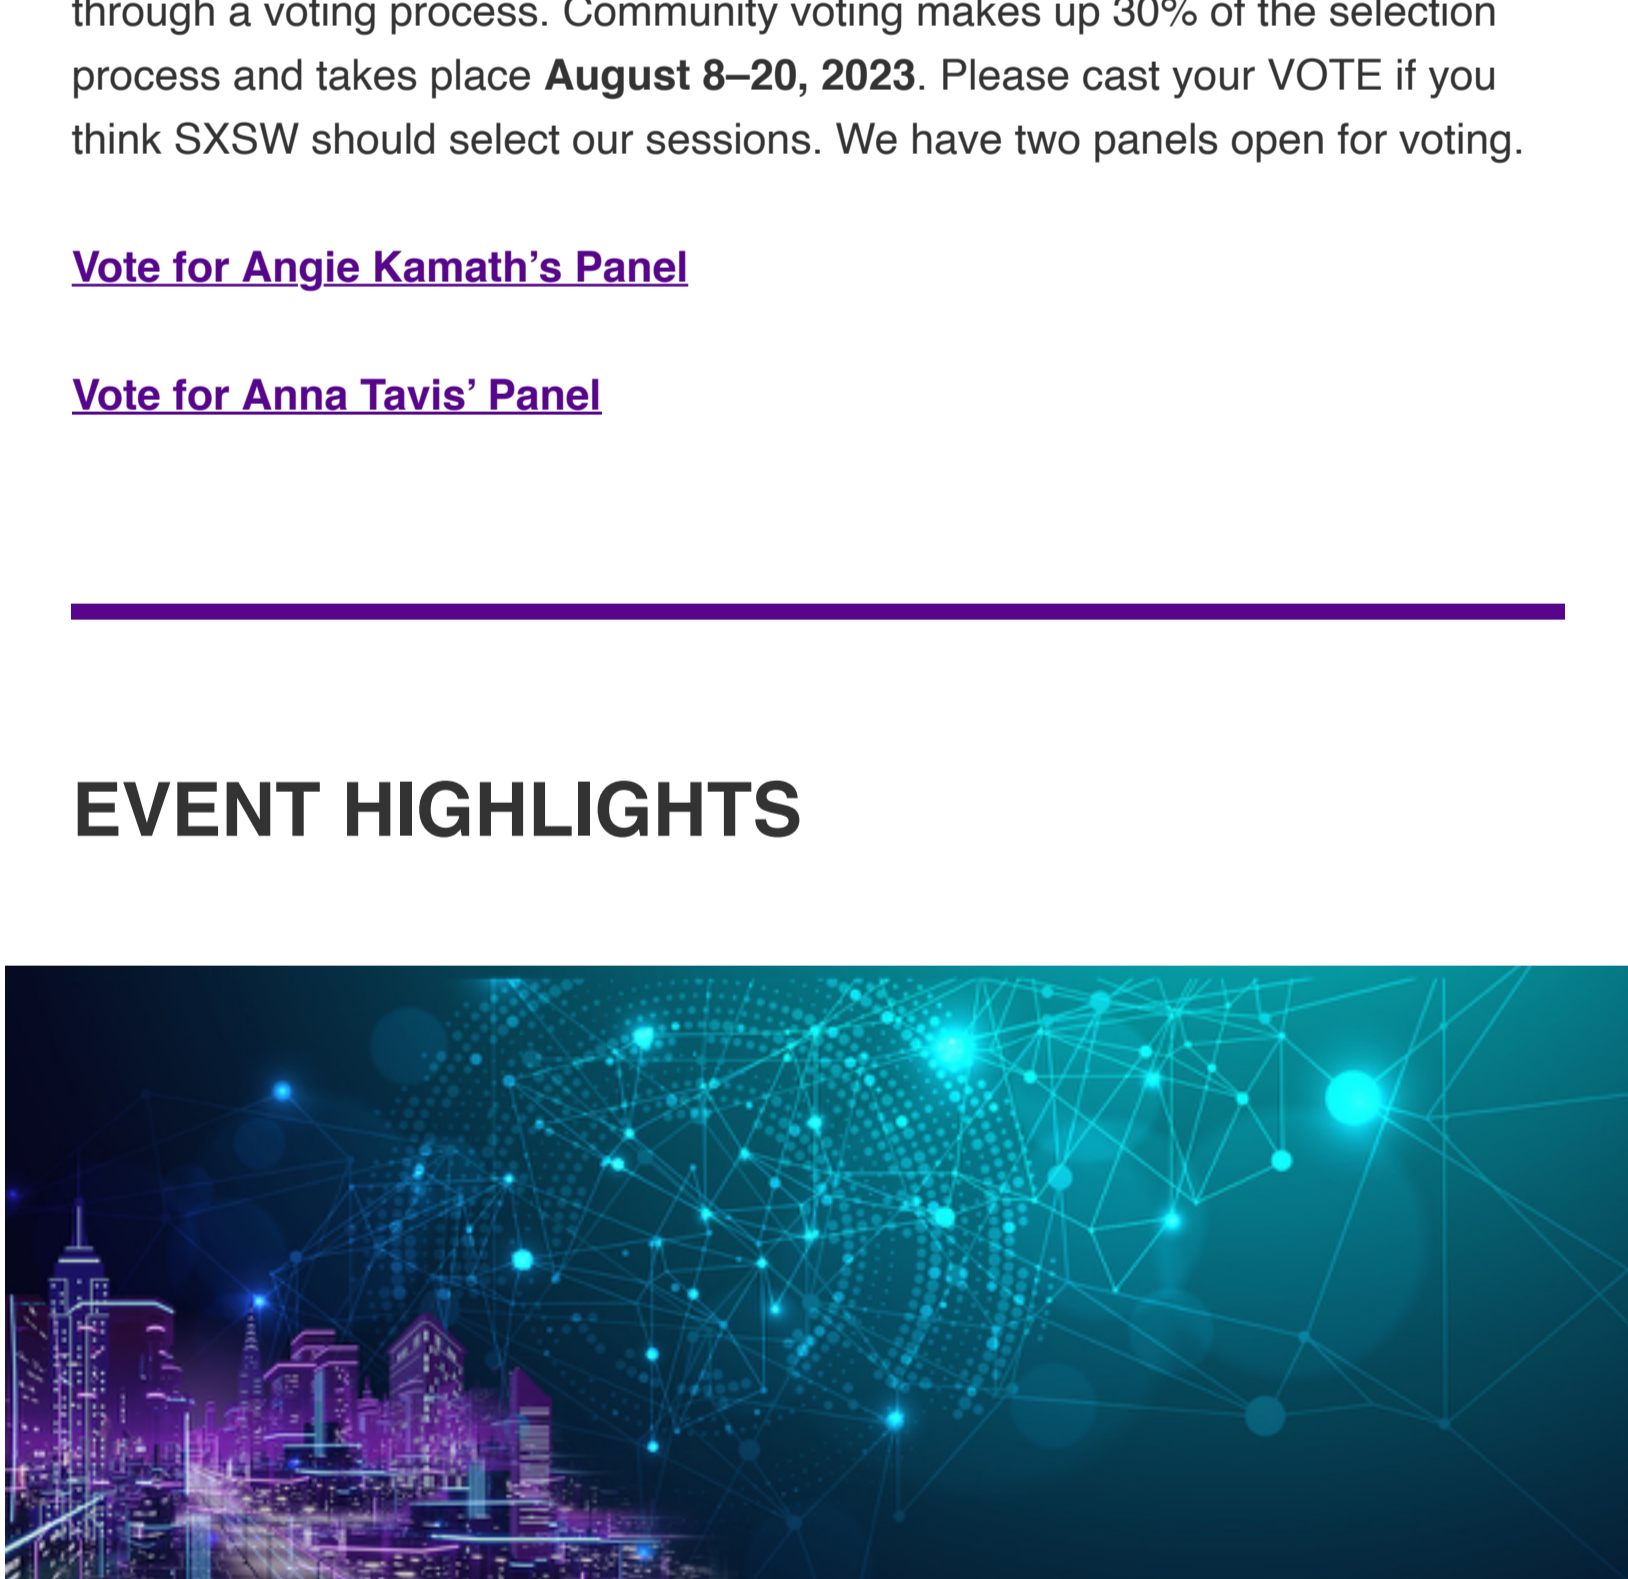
through a voting process. Community voting makes up 30% of the selection process and takes place **August 8–20, 2023**. Please cast your VOTE if you think SXSW should select our sessions. We have two panels open for voting.

Vote for Angie Kamath's Panel

Vote for Anna Tavis' Panel

EVENT HIGHLIGHTS